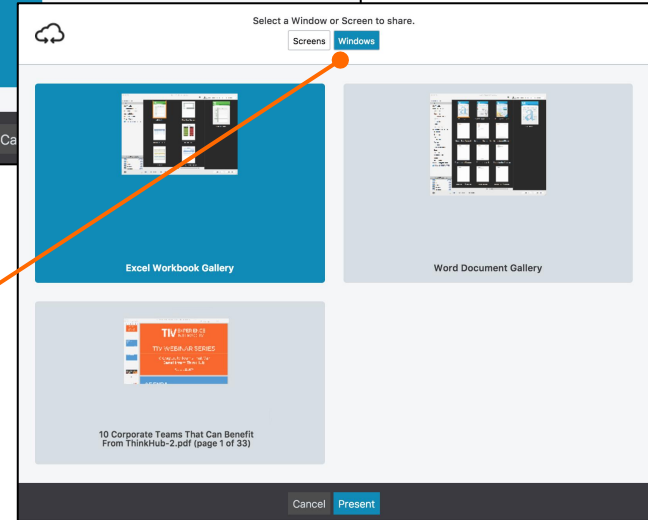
Select a Window or Screen to share.

Screens Windows

Ca

Excel Workbook Gallery

Word Document Gallery

TIV

TIV WEBINAR SERIES

10 Corporate Teams That Can Benefit From ThinkHub-2.pdf (page 1 of 33)

Cancel Present